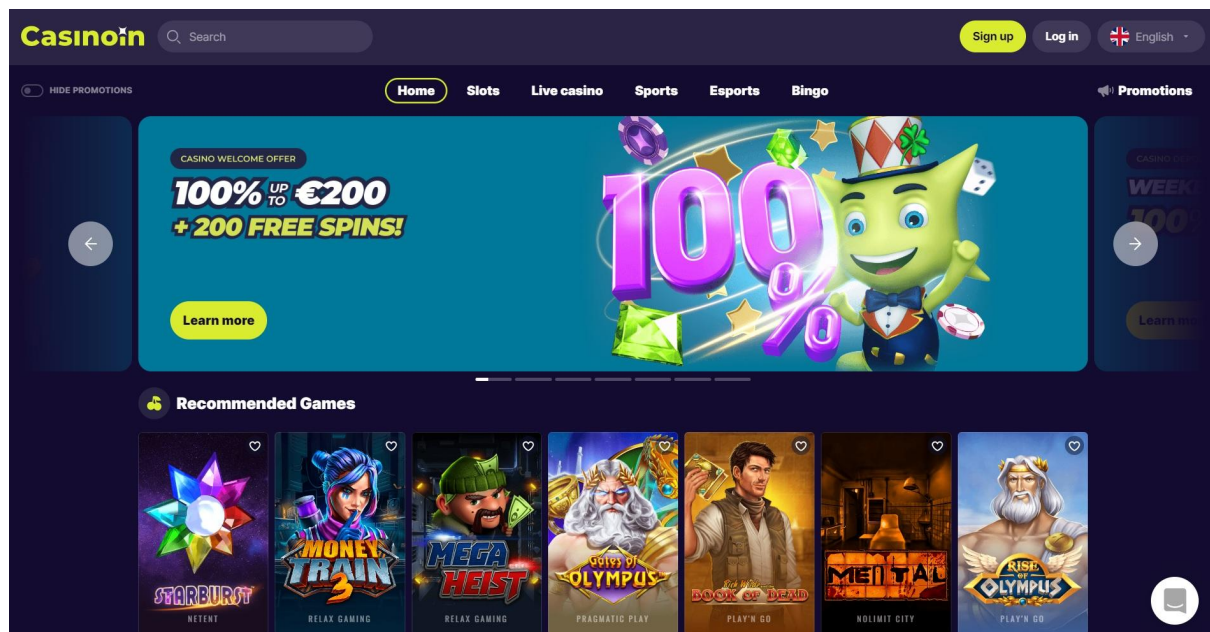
Casinoin

Search

Sign up
Log in
English

HIDE PROMOTIONS

Home
Slots
Live casino
Sports
Esports
Bingo

Promotions

CASINO WELCOME OFFER

100% UP TO €200
+ 200 FREE SPINS!

Learn more

100%

CASINO O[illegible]
WEEK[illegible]
100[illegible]

Learn m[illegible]

Recommended Games

STARBURST
NETENT

MONEY TRAIN 3
RELAX GAMING

MEGA HEIST
RELAX GAMING

Gates of OLYMPUS
PRAGMATIC PLAY

BOOK OF DEAD
PLAY'N GO

MENTAL
NOLIMIT CITY

RISE OF OLYMPUS
PLAY'N GO